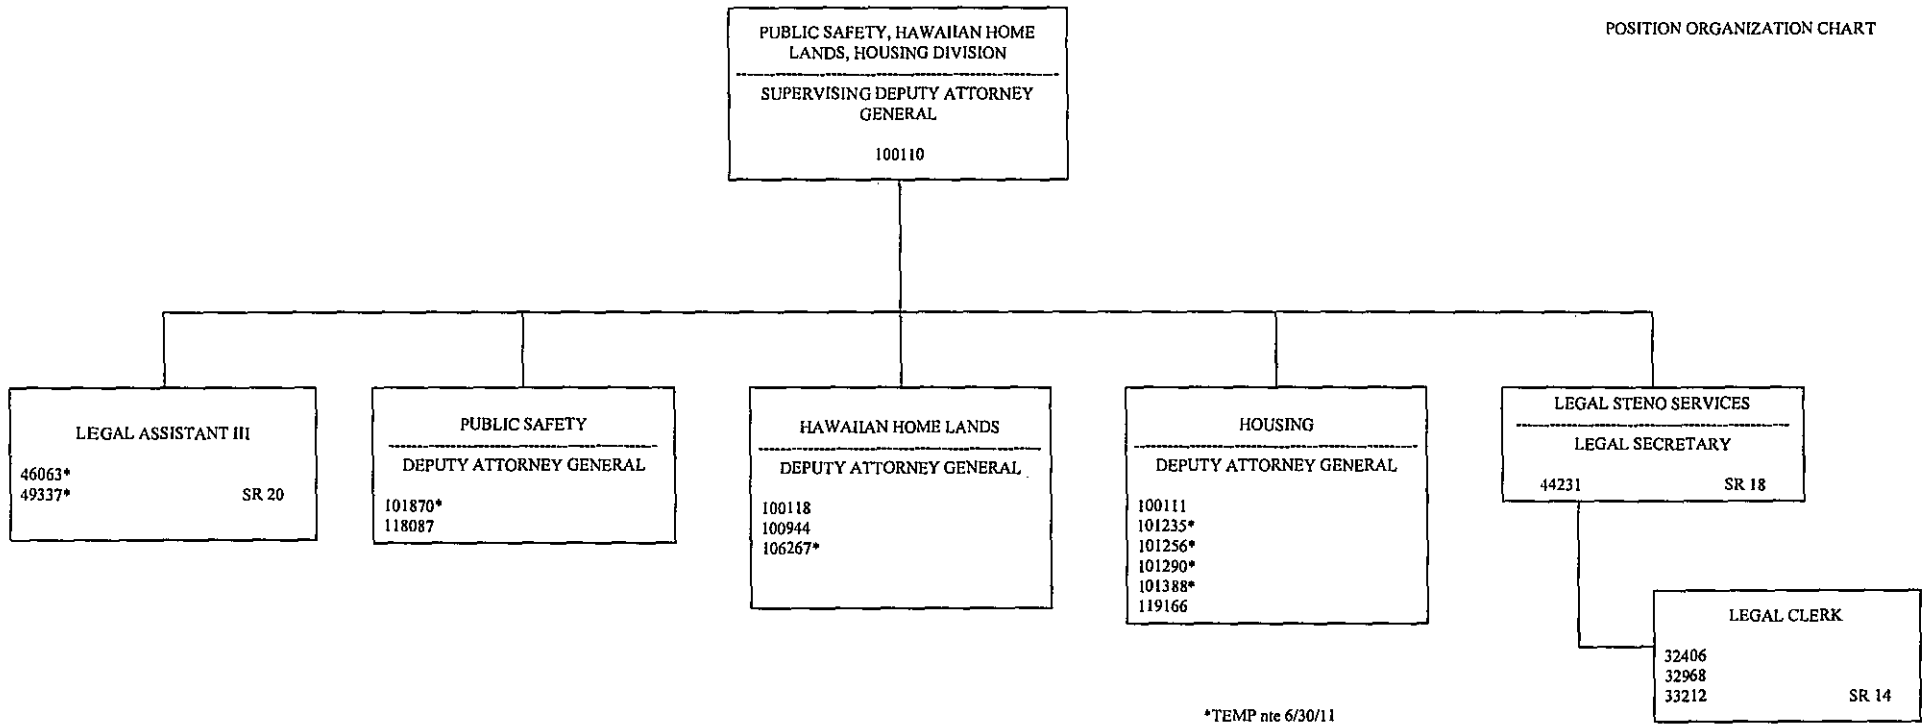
POSITION ORGANIZATION CHART

PUBLIC SAFETY, HAWAIIAN HOME LANDS, HOUSING DIVISION

SUPERVISING DEPUTY ATTORNEY GENERAL

100110

LEGAL ASSISTANT III

46063*
49337*
SR 20

PUBLIC SAFETY

DEPUTY ATTORNEY GENERAL

101870*
118087

HAWAIIAN HOME LANDS

DEPUTY ATTORNEY GENERAL

100118
100944
106267*

HOUSING

DEPUTY ATTORNEY GENERAL

100111
101235*
101256*
101290*
101388*
119166

LEGAL STENO SERVICES

LEGAL SECRETARY

44231
SR 18

LEGAL CLERK

32406
32968
33212
SR 14

*TEMP nte 6/30/11